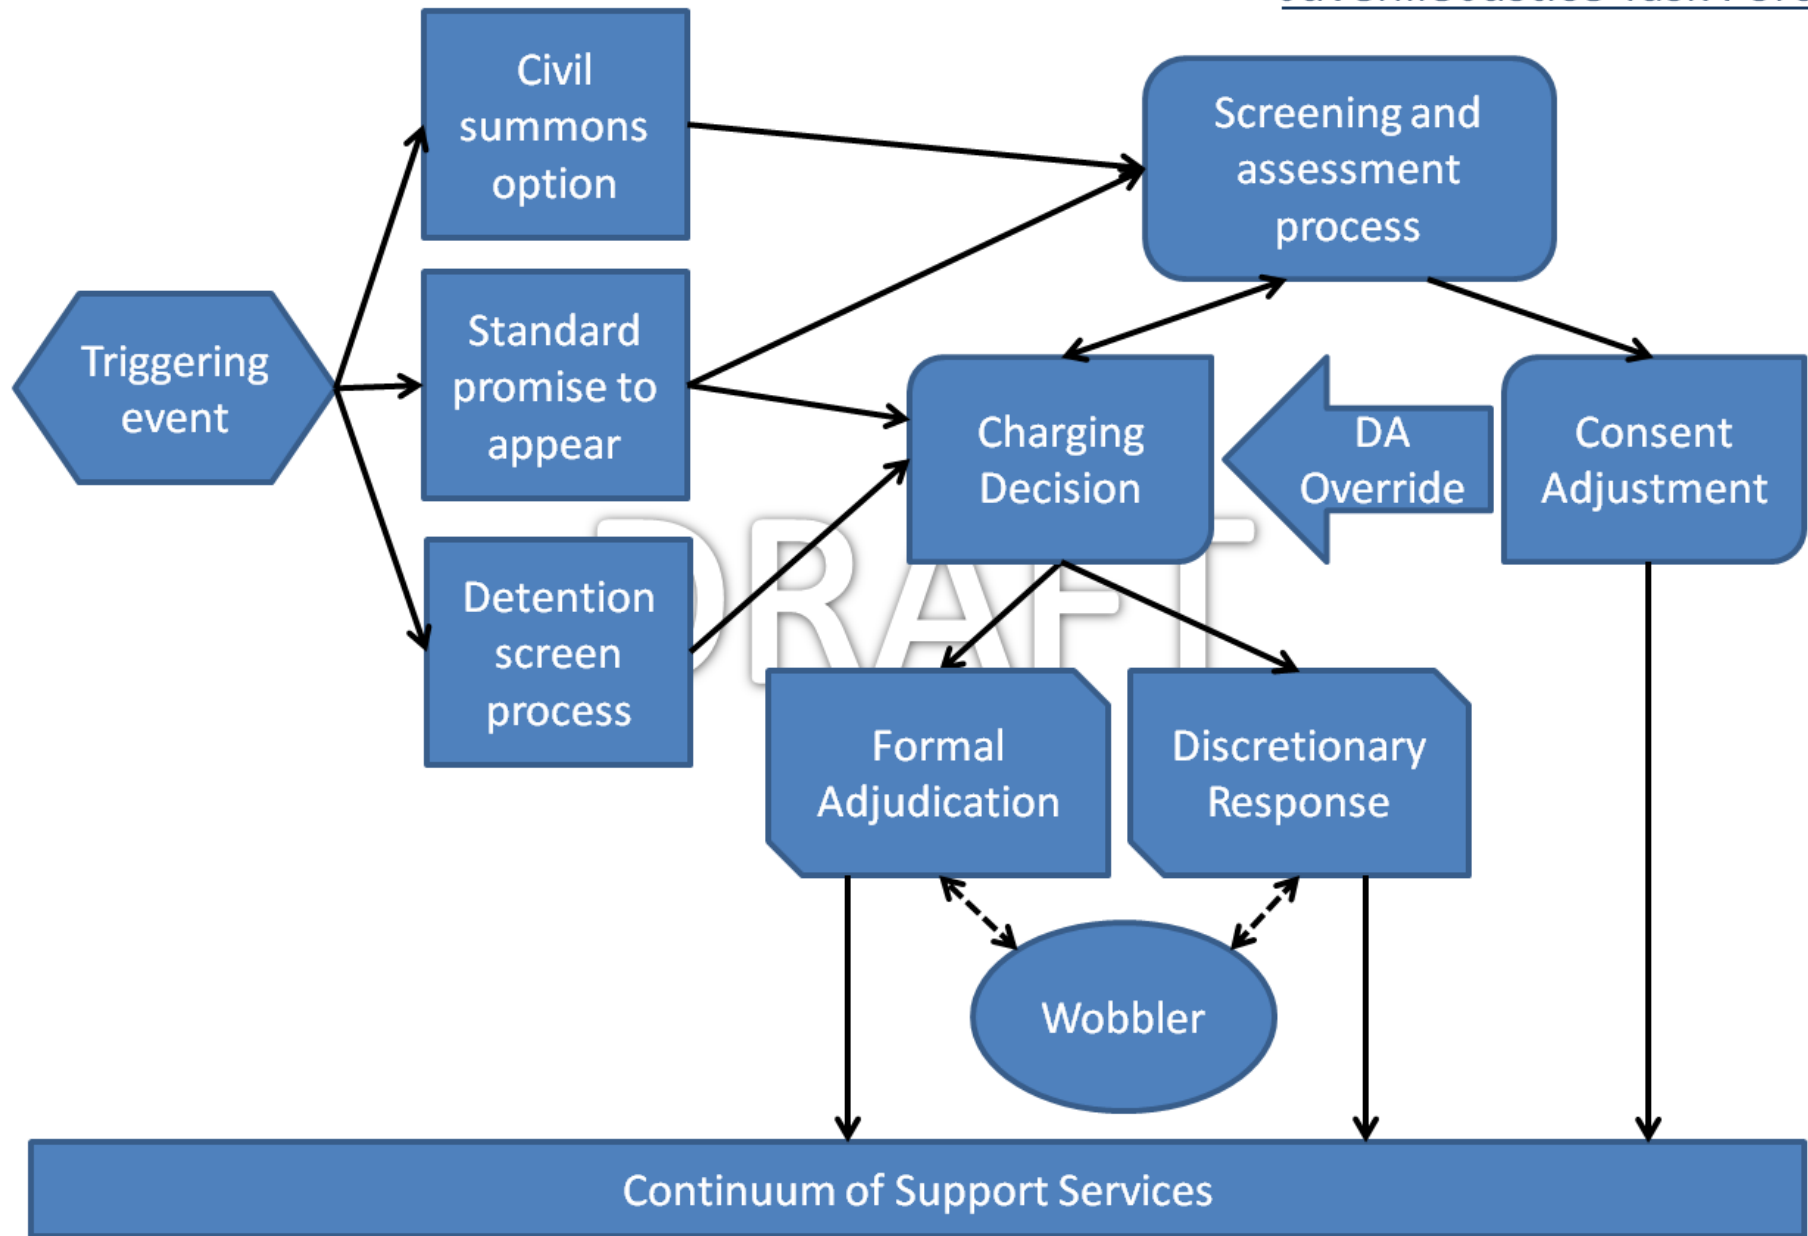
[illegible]

Triggering event

Civil summons option

Standard promise to appear

Detention screen process

Screening and assessment process

Charging Decision

DA Override

Consent Adjustment

DRAFT

Formal Adjudication

Discretionary Response

Wobbler

Continuum of Support Services